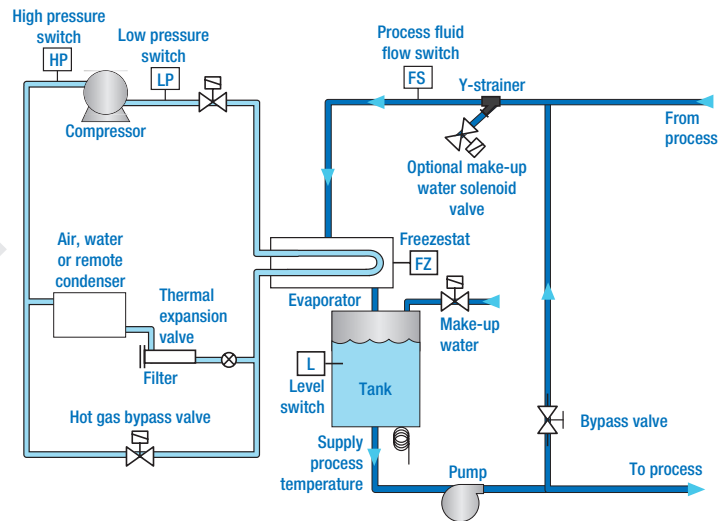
High pressure switch
HP
Low pressure switch
LP
Compressor
Process fluid flow switch
FS
Y-strainer
From process
Optional make-up water solenoid valve
Air, water or remote condenser
Thermal expansion valve
Filter
Freezestat
FZ
Evaporator
Make-up water
L
Level switch
Tank
Hot gas bypass valve
Bypass valve
Supply process temperature
Pump
To process